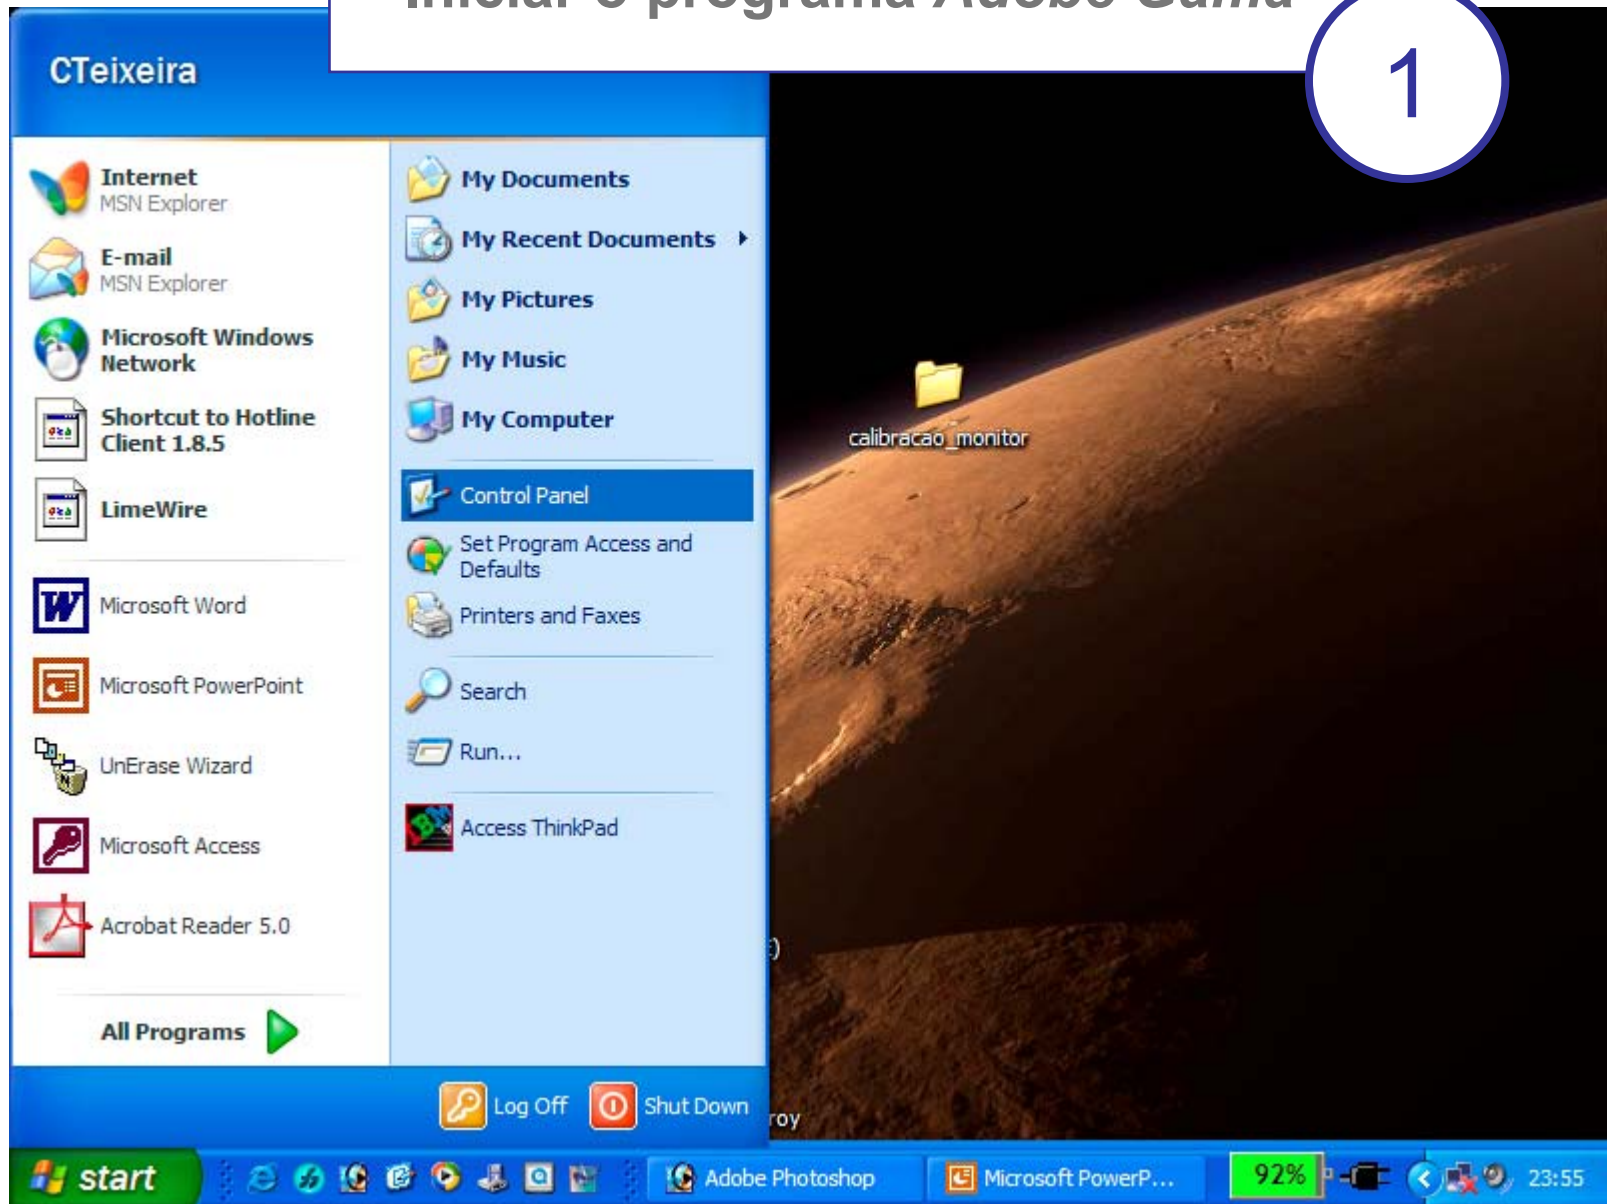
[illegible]

1

CTeixeira

Internet
MSN Explorer

E-mail
MSN Explorer

Microsoft Windows Network

Shortcut to Hotline Client 1.8.5

LimeWire

Microsoft Word

Microsoft PowerPoint

UnErase Wizard

Microsoft Access

Acrobat Reader 5.0

All Programs

My Documents

My Recent Documents

My Pictures

My Music

My Computer

Control Panel

Set Program Access and Defaults

Printers and Faxes

Search

Run...

Access ThinkPad

Log Off

Shut Down

calibracao_monitor

)

roy

start

Adobe Photoshop

Microsoft PowerP...

92%

23:55